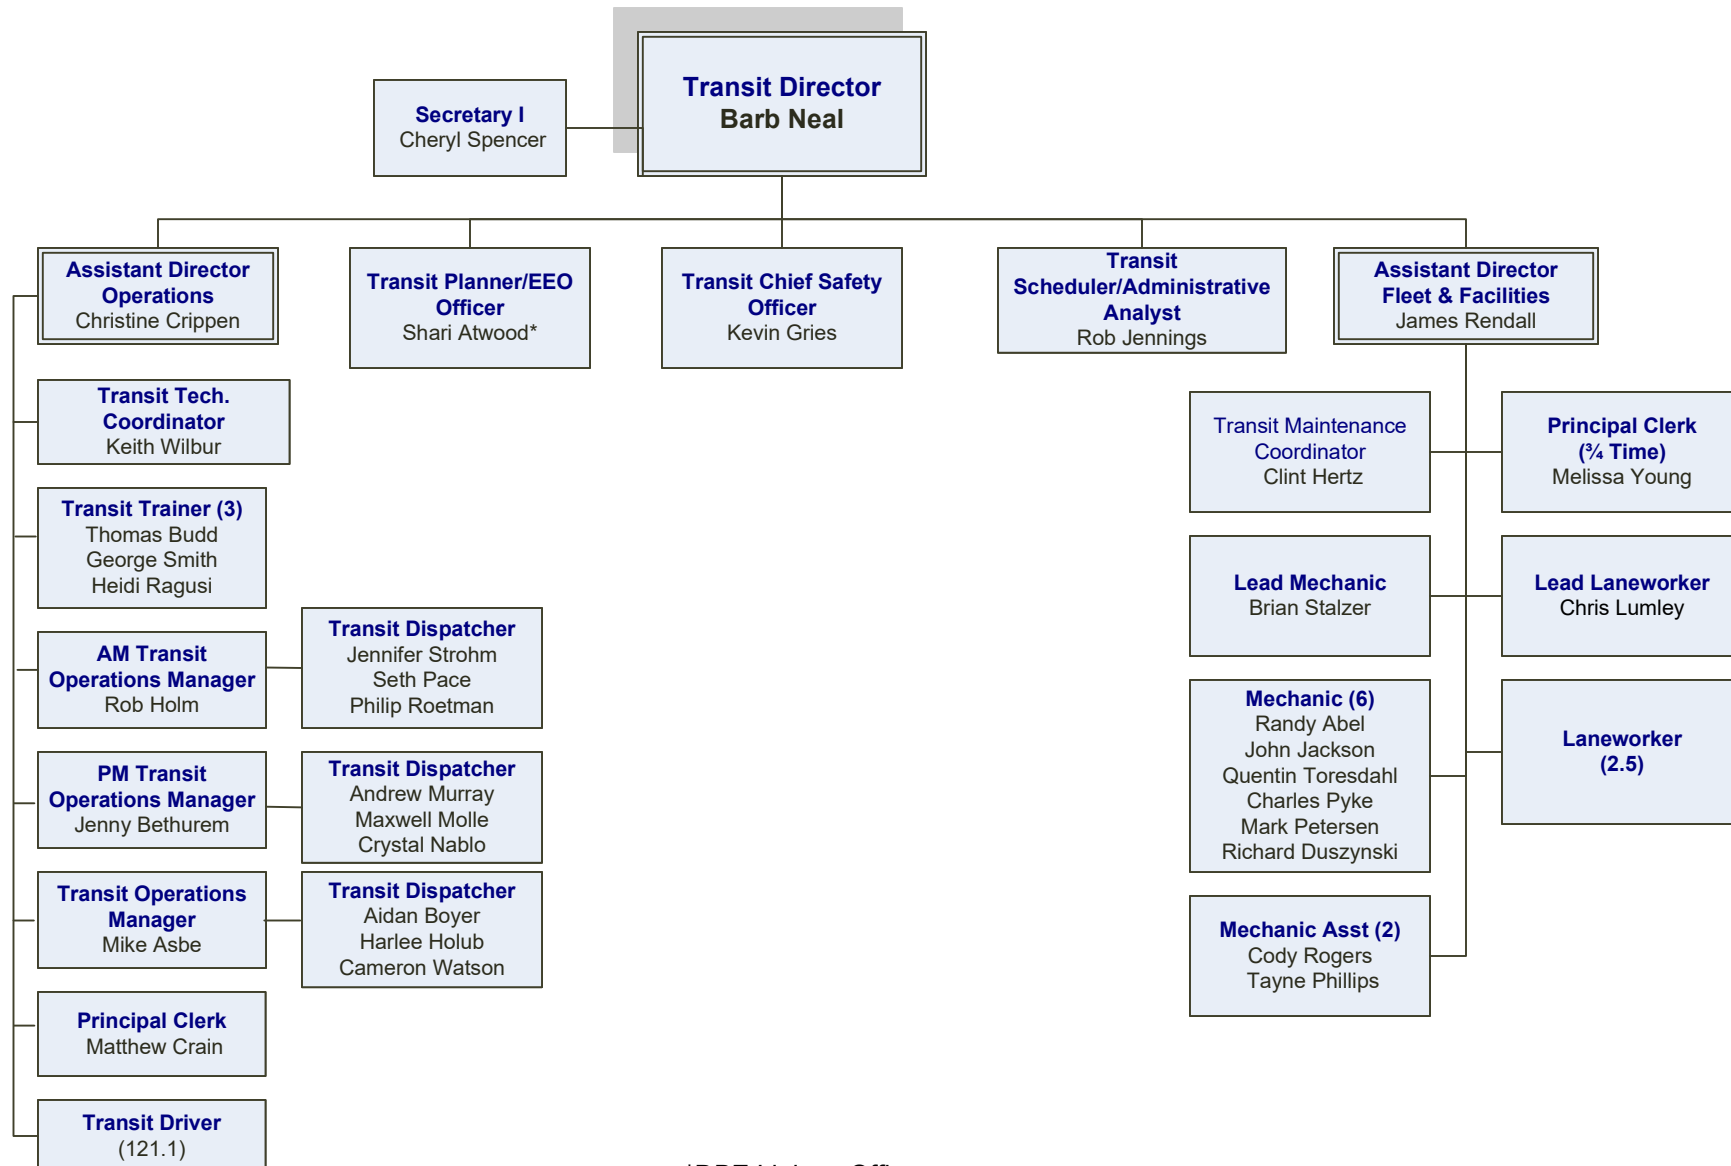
Transit Director
Barb Neal

Secretary I
Cheryl Spencer

Assistant Director Operations
Christine Crippen

Transit Planner/EEO Officer
Shari Atwood*

Transit Chief Safety Officer
Kevin Gries

Transit Scheduler/Administrative Analyst
Rob Jennings

Assistant Director Fleet & Facilities
James Rendall

Transit Tech. Coordinator
Keith Wilbur

Transit Trainer (3)
Thomas Budd
George Smith
Heidi Ragusi

AM Transit Operations Manager
Rob Holm

Transit Dispatcher
Jennifer Strohm
Seth Pace
Philip Roetman

PM Transit Operations Manager
Jenny Bethurem

Transit Dispatcher
Andrew Murray
Maxwell Molle
Crystal Nablo

Transit Operations Manager
Mike Asbe

Transit Dispatcher
Aidan Boyer
Harlee Holub
Cameron Watson

Principal Clerk
Matthew Crain

Transit Driver
(121.1)

Transit Maintenance Coordinator
Clint Hertz

Principal Clerk
(¾ Time)
Melissa Young

Lead Mechanic
Brian Stalzer

Lead Laneworker
Chris Lumley

Mechanic (6)
Randy Abel
John Jackson
Quentin Toresdahl
Charles Pyke
Mark Petersen
Richard Duszynski

Laneworker
(2.5)

Mechanic Asst (2)
Cody Rogers
Tayne Phillips

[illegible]